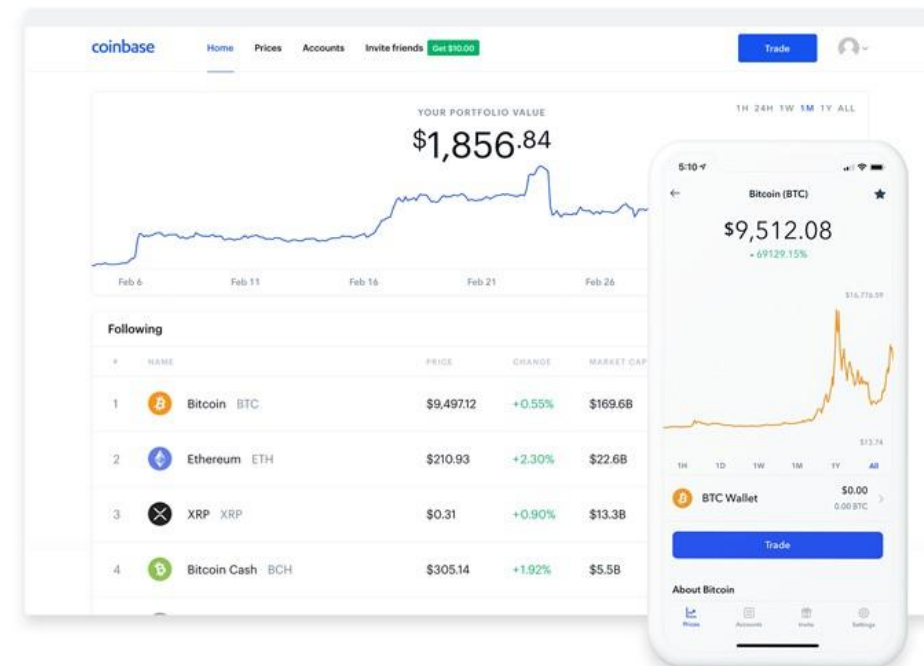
coinbase Home Prices Accounts Invite friends Get $10.00 Trade

YOUR PORTFOLIO VALUE
$1,856.84

1H 24H 1W 1M 1Y ALL

Feb 6 Feb 11 Feb 16 Feb 21 Feb 26

Following

| # | NAME | PRICE | CHANGE | MARKET CAP |
|---|---|---|---|---|
| 1 | Bitcoin BTC | $9,497.12 | +0.55% | $169.6B |
| 2 | Ethereum ETH | $210.93 | +2.30% | $22.6B |
| 3 | XRP XRP | $0.31 | +0.90% | $13.3B |
| 4 | Bitcoin Cash BCH | $305.14 | +1.92% | $5.5B |

5:10

Bitcoin (BTC)

$9,512.08
+ 69129.15%

$16,776.59

$13.74

1H 1D 1W 1M 1Y All

BTC Wallet $0.00 0.00 BTC

Trade

About Bitcoin

Prices Accounts Invite Settings